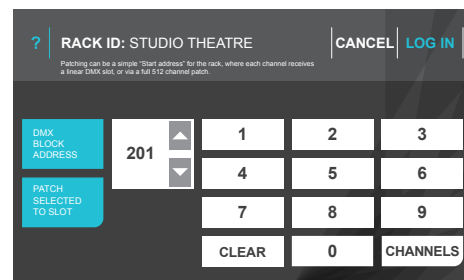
? RACK ID: STUDIO THEATRE

CANCEL LOG IN

Patching can be a simple "Start address" for the rack, where each channel receives a linear DMX slot, or via a full 512 channel patch.

DMX BLOCK ADDRESS

201

PATCH SELECTED TO SLOT

1 2 3

4 5 6

7 8 9

CLEAR 0 CHANNELS